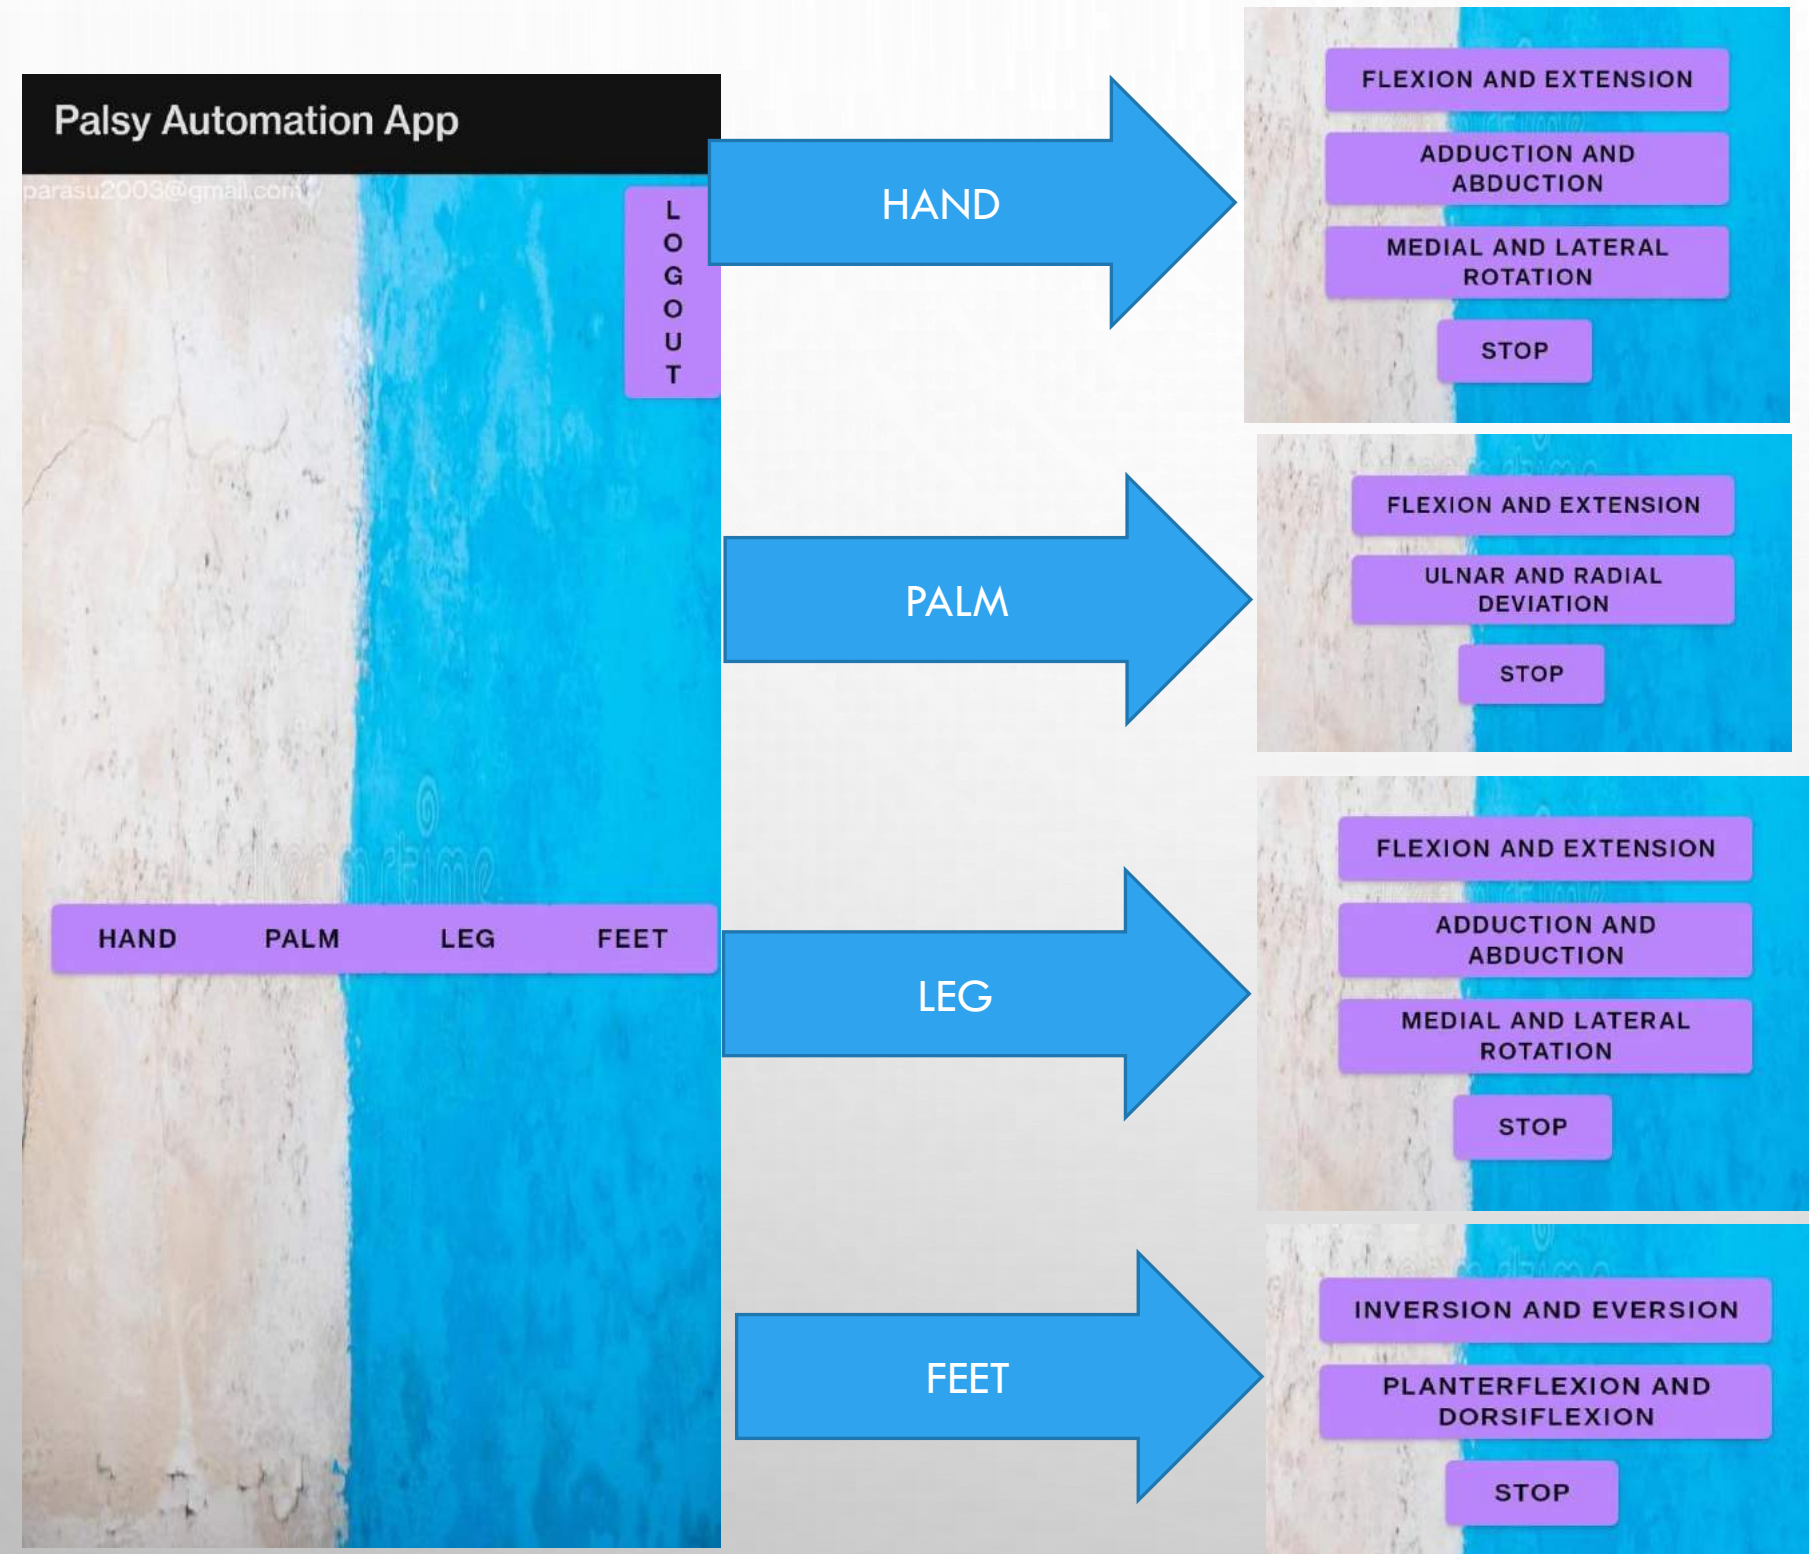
Palsy Automation App

parasu2003@gmail.com

LOGOUT

HAND PALM LEG FEET

HAND

FLEXION AND EXTENSION

ADDUCTION AND ABDUCTION

MEDIAL AND LATERAL ROTATION

STOP

PALM

FLEXION AND EXTENSION

ULNAR AND RADIAL DEVIATION

STOP

LEG

FLEXION AND EXTENSION

ADDUCTION AND ABDUCTION

MEDIAL AND LATERAL ROTATION

STOP

FEET

INVERSION AND EVERSION

PLANTERFLEXION AND DORSIFLEXION

STOP